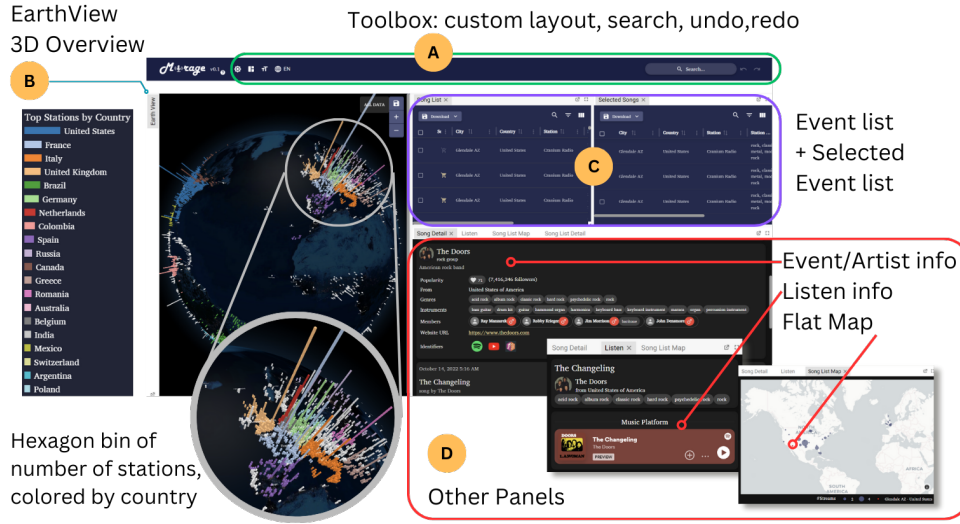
EarthView
3D Overview

Toolbox: custom layout, search, undo,redo

A

B

Mirage v0.1

EN

Search...

Earth View

ALL DATA

Top Stations by Country

United States
France
Italy
United Kingdom
Brazil
Germany
Netherlands
Colombia
Spain
Russia
Canada
Greece
Romania
Australia
Belgium
India
Mexico
Switzerland
Argentina
Poland

Song List

Selected Songs

Download

City | Country | Station
Glendale AZ | United States | Cinemix Radio
Glendale AZ | United States | Cinemix Radio
Glendale AZ | United States | Cinemix Radio

C

Event list
+ Selected
Event list

Song Detail | Listen | Song List Map | Song List Detail

The Doors
rock group
American rock band

Popularity (7,416,346 followers)
From United States of America
Genres acid rock album rock classic rock hard rock psychedelic rock rock
Instruments
Members Ray Manzarek Bobby Krieger Jim Morrison John Densmore
Website URL https://www.thedoors.com
Identifiers

October 14, 2022 2:56 PM
The Changeling
song by The Doors

Event/Artist info
Listen info
Flat Map

Song Detail | Listen | Song List Map

The Changeling
The Doors
from United States of America
acid rock album rock classic rock hard rock psychedelic rock rock

Music Platform

The Changeling
The Doors
PREVIEW

Song Detail | Listen | Song List Map

Hexagon bin of
number of stations,
colored by country

D

Other Panels